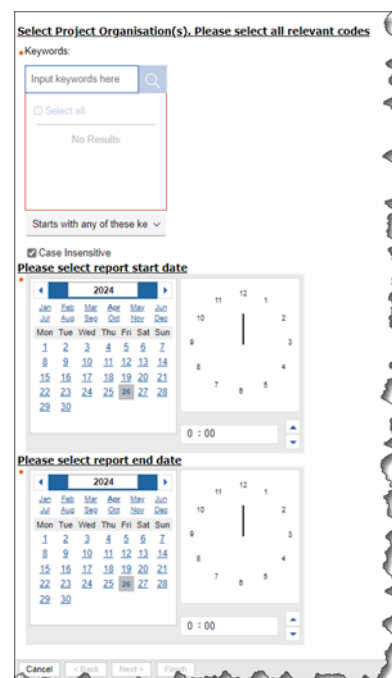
Select Project Organisation(s). Please select all relevant codes

Keywords:

Input keywords here

Select all

No Results

Starts with any of these ke

Case Insensitive

Please select report start date

2024

Jan Feb Mar Apr May Jun
Jul Aug Sep Oct Nov Dec

| Mon | Tue | Wed | Thu | Fri | Sat | Sun |
|---|---|---|---|---|---|---|
| 1 | 2 | 3 | 4 | 5 | 6 | 7 |
| 8 | 9 | 10 | 11 | 12 | 13 | 14 |
| 15 | 16 | 17 | 18 | 19 | 20 | 21 |
| 22 | 23 | 24 | 25 | 26 | 27 | 28 |
| 29 | 30 | | | | | |

12 1 2 3 4 5 6 7 8 9 10 11

0 : 00

Please select report end date

2024

Jan Feb Mar Apr May Jun
Jul Aug Sep Oct Nov Dec

| Mon | Tue | Wed | Thu | Fri | Sat | Sun |
|---|---|---|---|---|---|---|
| 1 | 2 | 3 | 4 | 5 | 6 | 7 |
| 8 | 9 | 10 | 11 | 12 | 13 | 14 |
| 15 | 16 | 17 | 18 | 19 | 20 | 21 |
| 22 | 23 | 24 | 25 | 26 | 27 | 28 |
| 29 | 30 | | | | | |

12 1 2 3 4 5 6 7 8 9 10 11

0 : 00

Cancel < Back Next > Finish